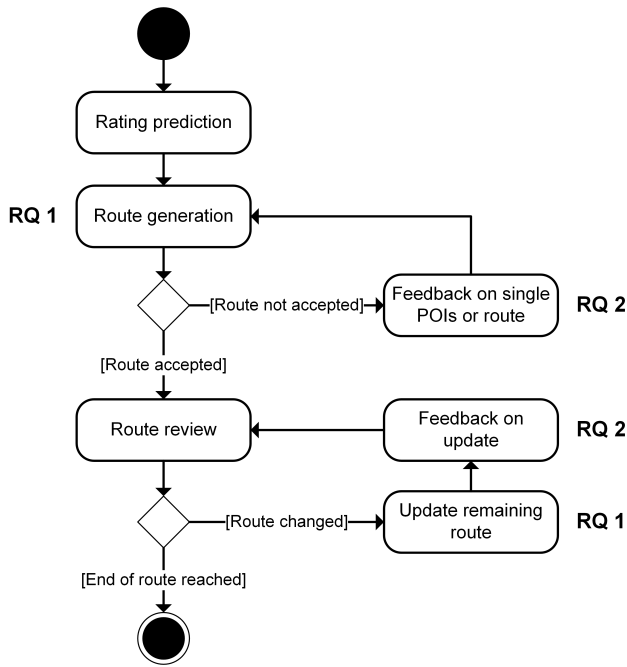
Rating prediction

RQ 1

Route generation

[Route not accepted]

Feedback on single POIs or route

RQ 2

[Route accepted]

Route review

Feedback on update

RQ 2

[Route changed]

Update remaining route

RQ 1

[End of route reached]